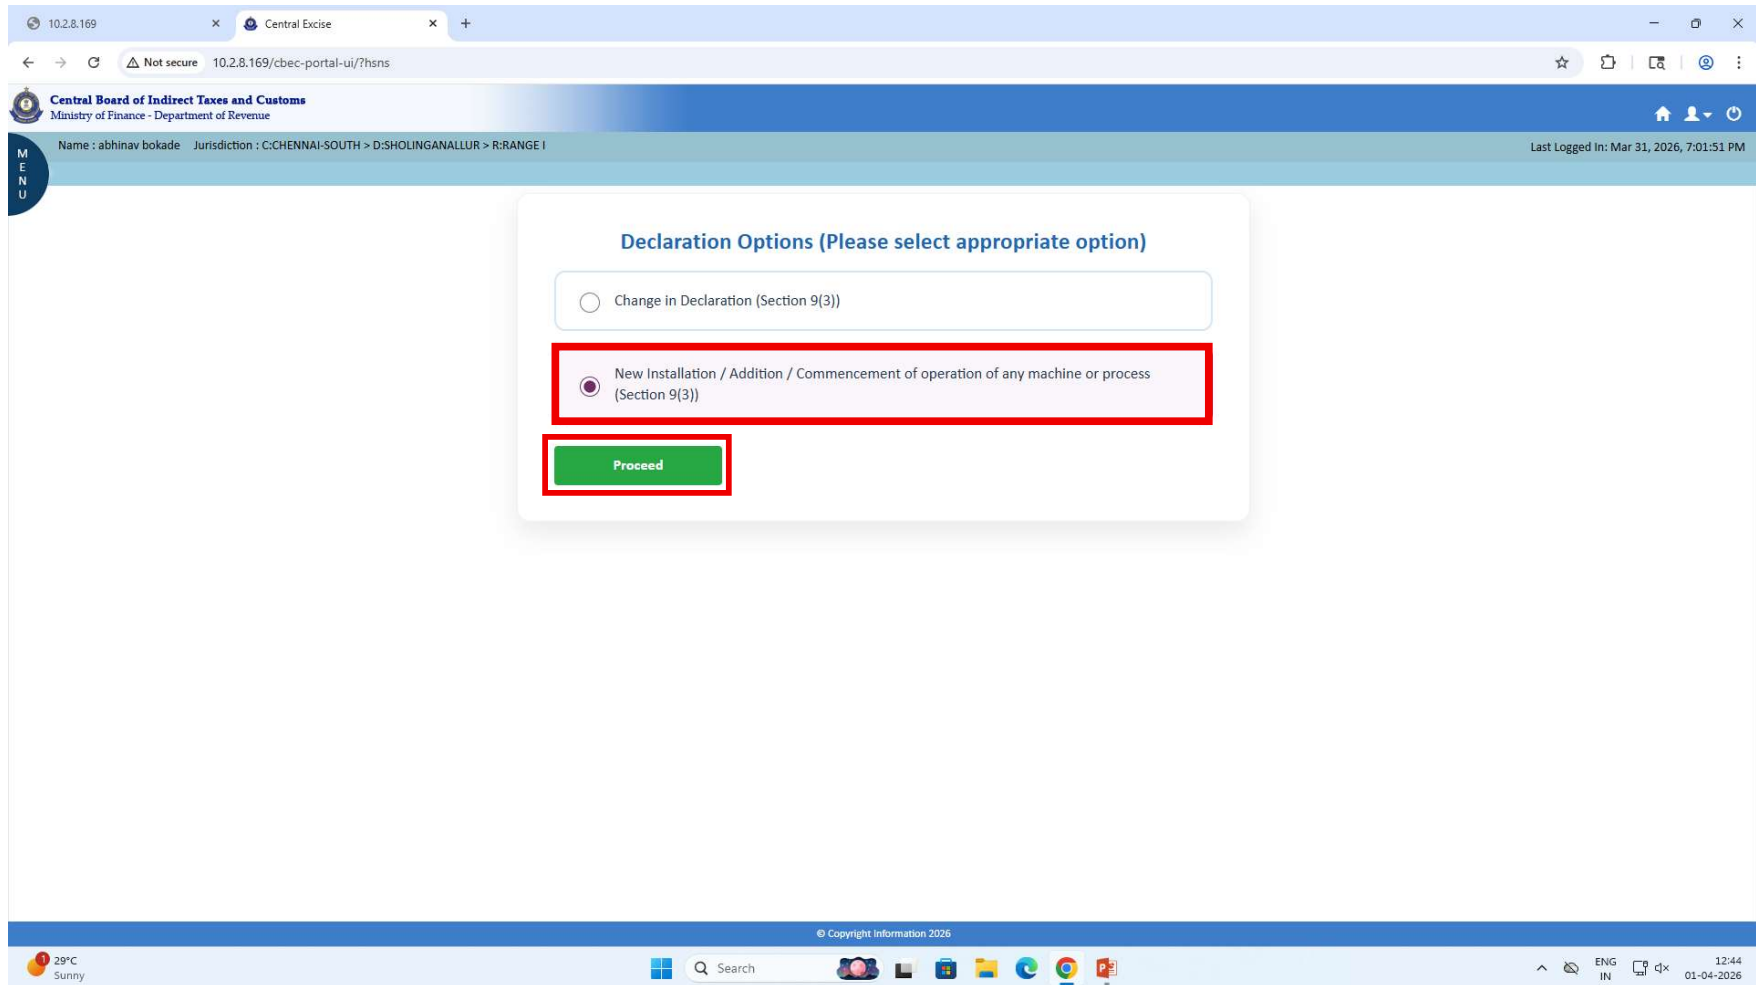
10.2.8.169 ×
Central Excise ×
+

Not secure 10.2.8.169/cbec-portal-ui/?hsns

Central Board of Indirect Taxes and Customs
Ministry of Finance - Department of Revenue

MENU

Name : abhinav bokade Jurisdiction : C:CHENNAI-SOUTH > D:SHOLINGANALLUR > R:RANGE I

Last Logged In: Mar 31, 2026, 7:01:51 PM

Declaration Options (Please select appropriate option)

Change in Declaration (Section 9(3))

New Installation / Addition / Commencement of operation of any machine or process (Section 9(3))

Proceed

© Copyright Information 2026

29°C
Sunny

Search

ENG
IN

12:44
01-04-2026